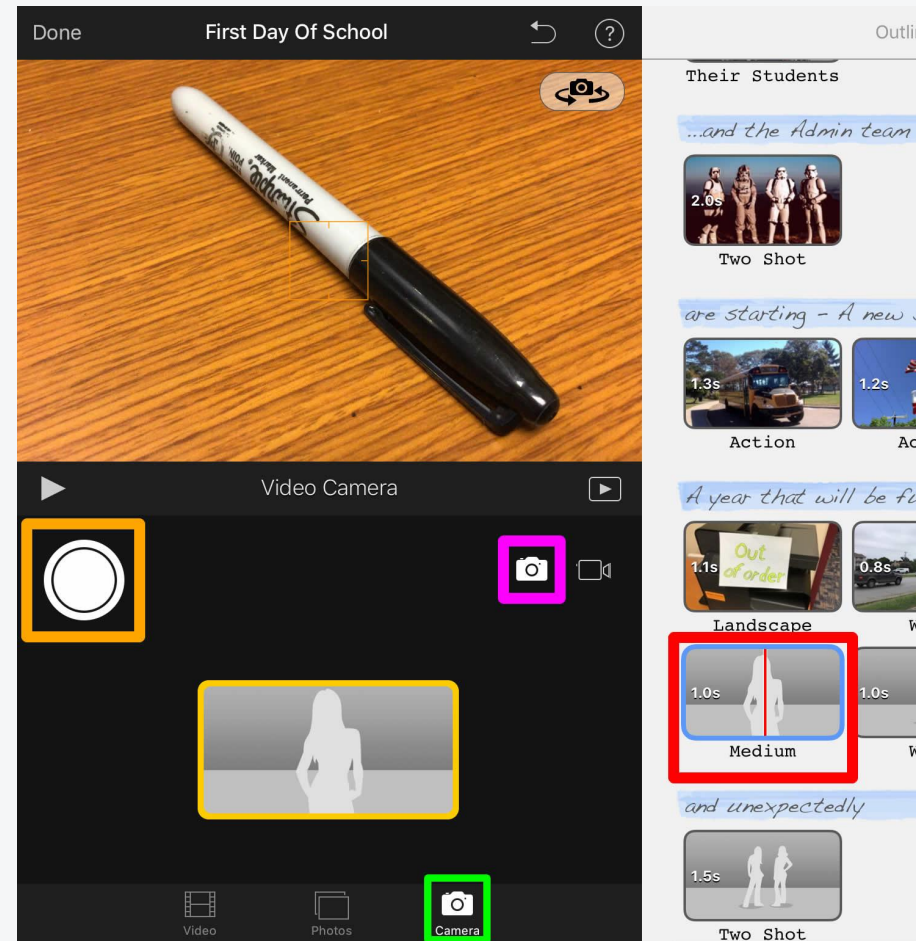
Done
First Day Of School
?
Sharpie
Permanent Marker
Video Camera
Video
Photos
Camera
Outli
Their Students
...and the Admin team
2.0s
Two Shot
are starting - A new
1.3s
1.2s
Action
Ac
A year that will be fu
1.1s
Out of order
0.8s
Landscape
W
1.0s
1.0s
Medium
W
and unexpectedly
1.5s
Two Shot